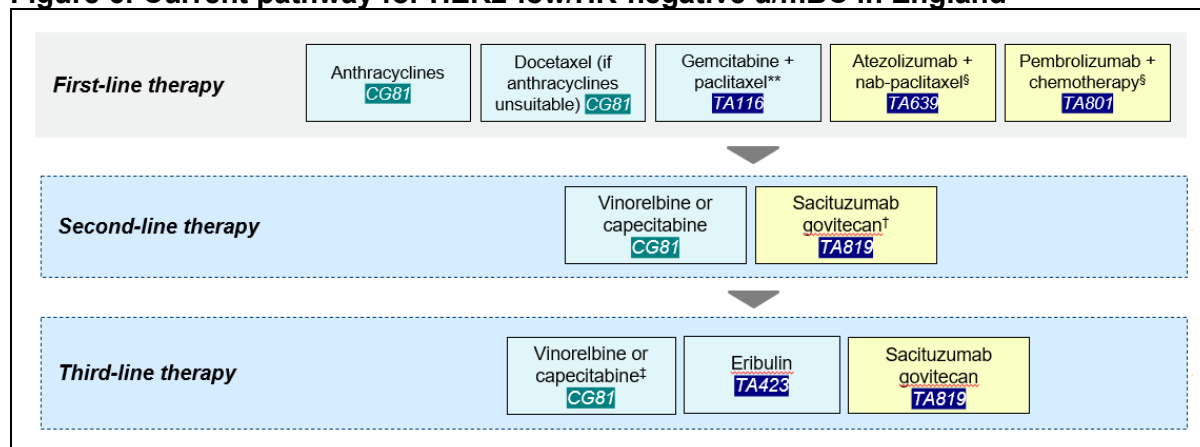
Figure 3: Current pathway for HER2-low/HR-negative a/mBC in England

First-line therapy

Anthracyclines
CG81

Docetaxel (if anthracyclines unsuitable) CG81

Gemcitabine + paclitaxel**
TA116

Atezolizumab + nab-paclitaxel§
TA639

Pembrolizumab + chemotherapy§
TA801

Second-line therapy

Vinorelbine or capecitabine
CG81

Sacituzumab govitecan†
TA819

Third-line therapy

Vinorelbine or capecitabine‡
CG81

Eribulin
TA423

Sacituzumab govitecan
TA819